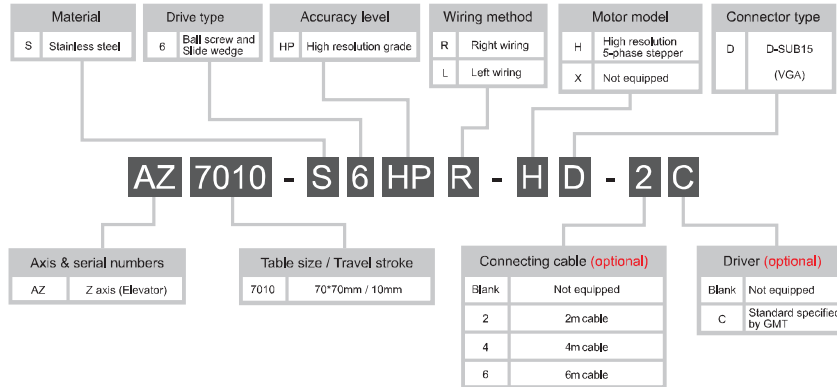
| Material | |
|---|---|
| S | Stainless steel |

| Drive type | |
|---|---|
| 6 | Ball screw and Slide wedge |

| Accuracy level | |
|---|---|
| HP | High resolution grade |

| Wiring method | |
|---|---|
| R | Right wiring |
| L | Left wiring |

| Motor model | |
|---|---|
| H | High resolution 5-phase stepper |
| X | Not equipped |

| Connector type | |
|---|---|
| D | D-SUB15 (VGA) |

AZ 7010 - S 6 HP R - H D - 2 C

| Axis & serial numbers | |
|---|---|
| AZ | Z axis (Elevator) |

| Table size / Travel stroke | |
|---|---|
| 7010 | 70*70mm / 10mm |

| Connecting cable (optional) | |
|---|---|
| Blank | Not equipped |
| 2 | 2m cable |
| 4 | 4m cable |
| 6 | 6m cable |

| Driver (optional) | |
|---|---|
| Blank | Not equipped |
| C | Standard specified by GMT |